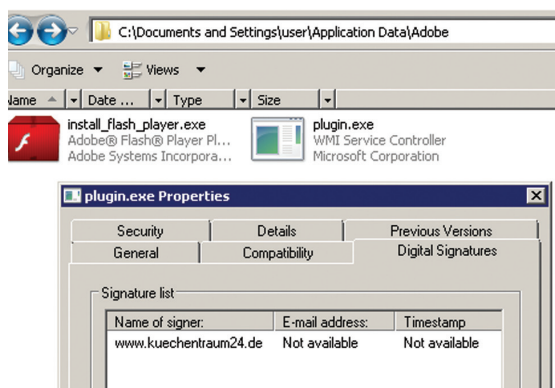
C:\Documents and Settings\user\Application Data\Adobe

Organize ▼ Views ▼

Name | Date ... | Type | Size

install_flash_player.exe
Adobe® Flash® Player Pl...
Adobe Systems Incorpora...

plugin.exe
WMI Service Controller
Microsoft Corporation

plugin.exe Properties

Security | Details | Previous Versions
General | Compatibility | Digital Signatures

Signature list

| Name of signer: | E-mail address: | Timestamp |
|---|---|---|
| www.kuechentraum24.de | Not available | Not available |